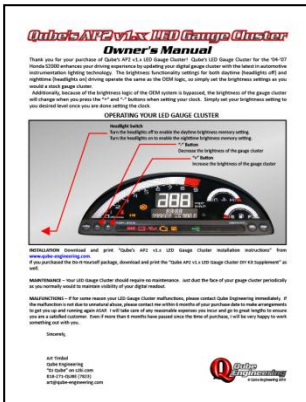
Qube's AP2 v1.x LED Gauge Cluster

Owner's Manual

Thank you for your purchase of Qube's AP2 v1.x LED Gauge Cluster! Qube's LED Gauge Cluster for the '04-'07 Honda S2000 enhances your driving experience by updating your digital gauge cluster with the latest in automotive instrumentation lighting technology. The brightness functionality settings for both daytime (headlights off) and nighttime (headlights on) driving operate the same as the OEM logic, so simply set the brightness settings as you would a stock gauge cluster.

Additionally, because of the brightness logic of the OEM system is bypassed, the brightness of the gauge cluster will change when you press the "+" and "-" buttons when setting your clock. Simply set your brightness setting to you desired level once you are done setting the clock.

OPERATING YOUR LED GAUGE CLUSTER

Headlight Switch
Turn the headlights off to enable the daytime brightness memory setting.
Turn the headlights on to enable the nighttime brightness memory setting.

"-" Button
Decrease the brightness of the gauge cluster

"+" Button
Increase the brightness of the gauge cluster

INSTALLATION Download and print "Qube's AP1 v1.1 LED Gauge Cluster Installation Instructions" from www.qube-engineering.com.
If you purchased the Do-It Yourself package, download and print the "Qube's AP1 v1.1 LED Gauge Cluster DIY Kit Supplement" as well.

MAINTENANCE – Your LED Gauge Cluster should require no maintenance. Just dust the face of your gauge cluster periodically as you normally would to maintain visibility of your digital readout.

MALFUNCTIONS – If for some reason your LED Gauge Cluster malfunctions, please contact Qube Engineering immediately. If the malfunction is not due to unnatural abuse, please contact me within 6 months of your purchase date to make arrangements to get you up and running again ASAP. I will take care of any reasonable expenses you incur and go to great lengths to ensure you are a satisfied customer. Even if more than 6 months have passed since the time of purchase, I will be very happy to work something out with you.

Sincerely,

Art Timbol
Qube Engineering
"Ev Qube" on s2ki.com
818-271-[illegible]
art@qube-engineering.com

© Qube Engineering 2011